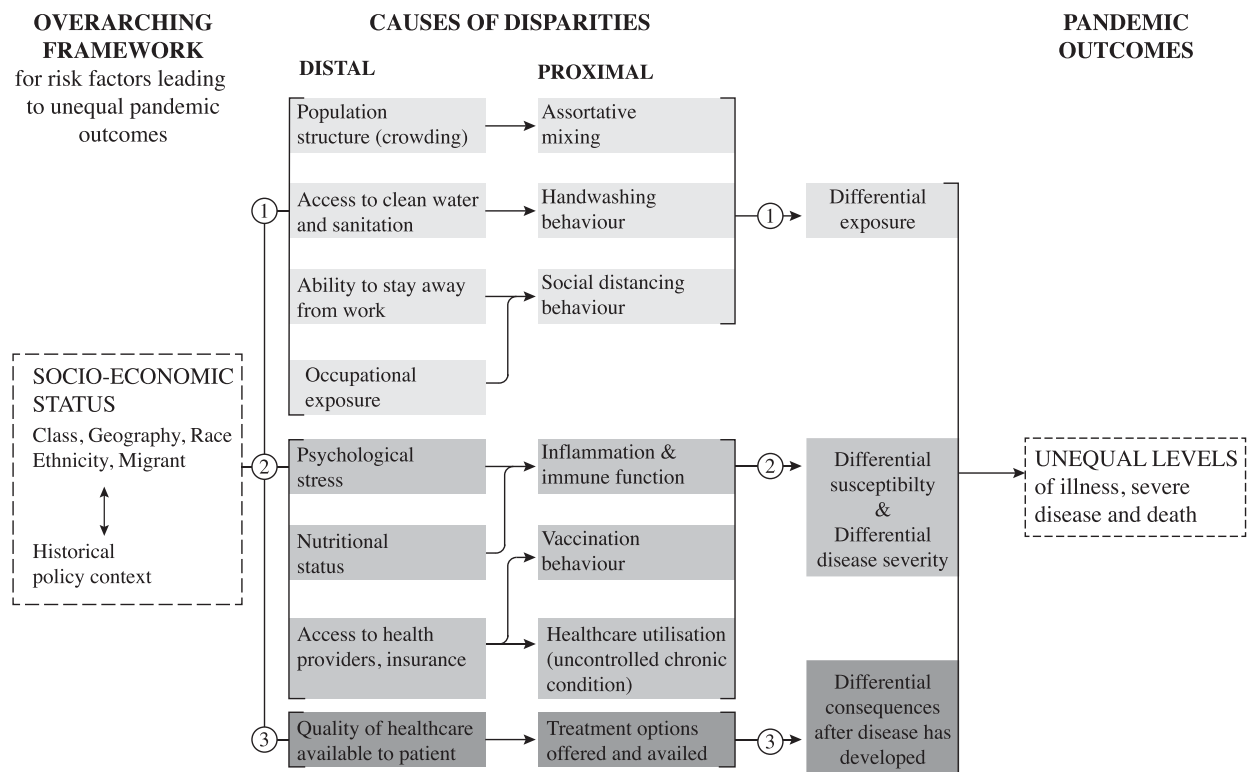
OVERARCHING FRAMEWORK
for risk factors leading to unequal pandemic outcomes

CAUSES OF DISPARITIES

DISTAL

PROXIMAL

PANDEMIC OUTCOMES

SOCIO-ECONOMIC STATUS
Class, Geography, Race Ethnicity, Migrant

Historical policy context

1

Population structure (crowding)

Assortative mixing

Access to clean water and sanitation

Handwashing behaviour

Ability to stay away from work

Social distancing behaviour

Occupational exposure

1

Differential exposure

2

Psychological stress

Inflammation & immune function

Nutritional status

Vaccination behaviour

Access to health providers, insurance

Healthcare utilisation (uncontrolled chronic condition)

2

Differential susceptibilty & Differential disease severity

3

Quality of healthcare available to patient

Treatment options offered and availed

3

Differential consequences after disease has developed

UNEQUAL LEVELS of illness, severe disease and death